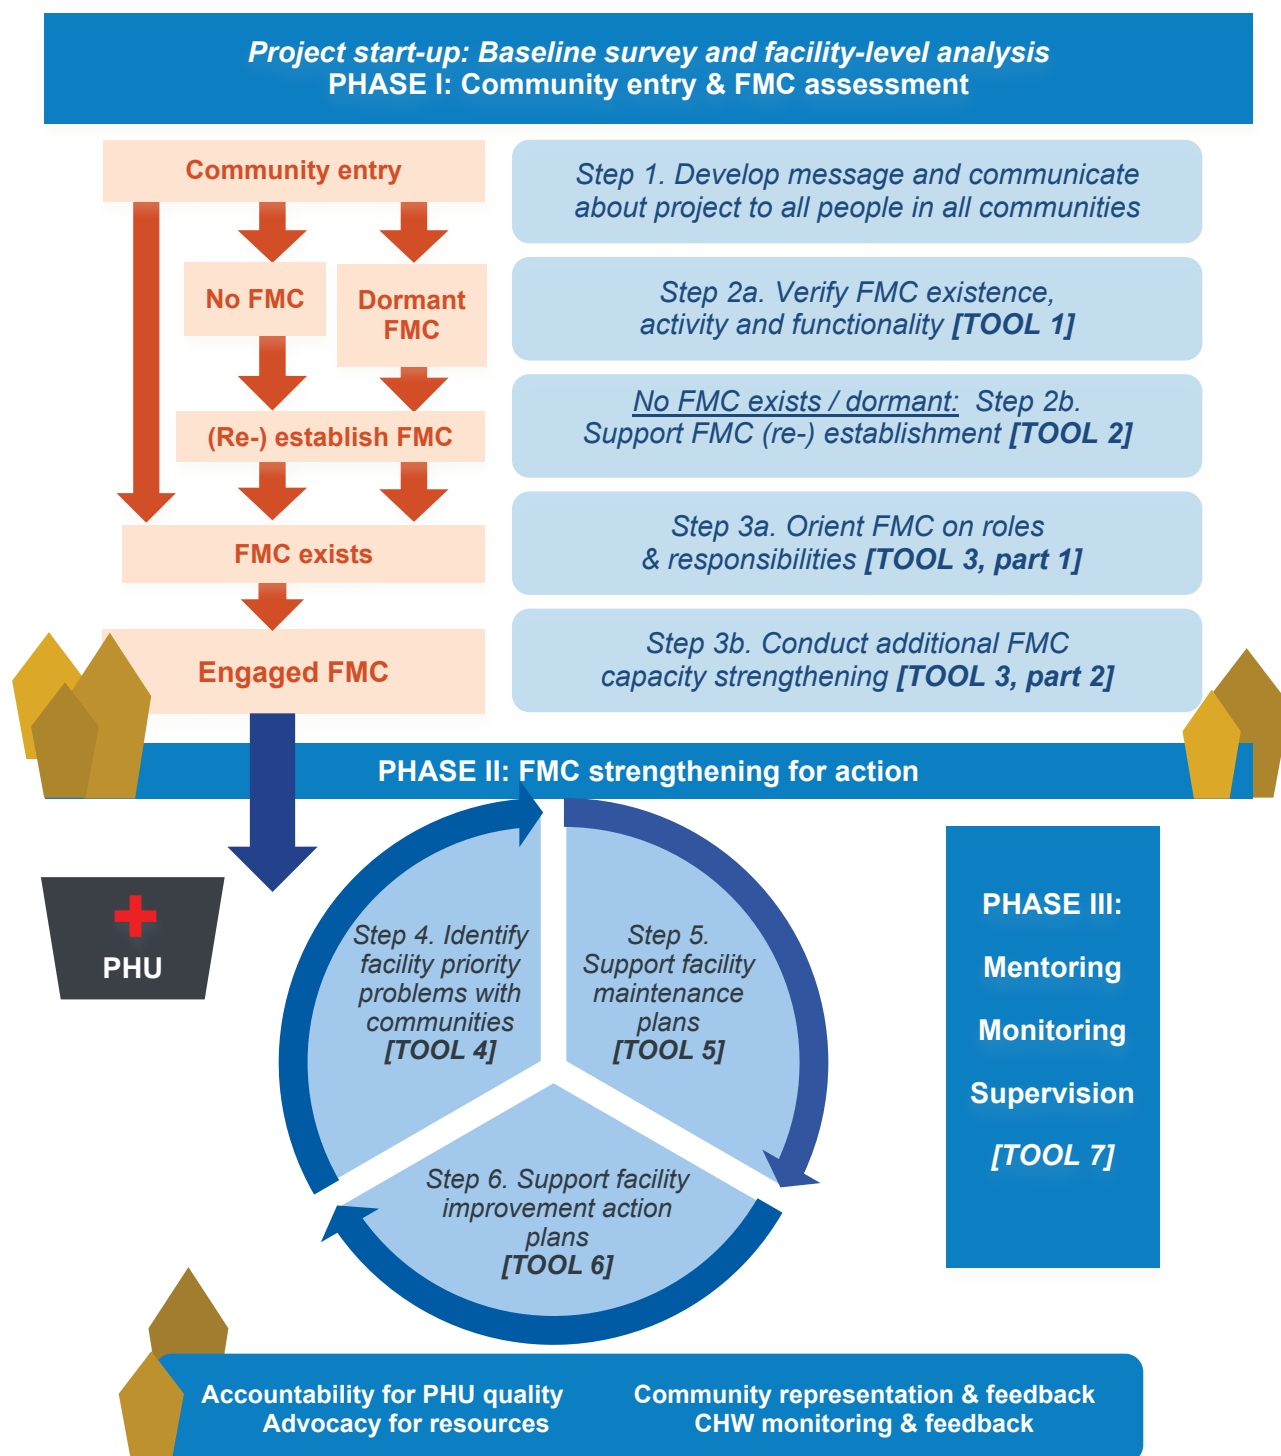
Project start-up: Baseline survey and facility-level analysis
PHASE I: Community entry & FMC assessment

Community entry

No FMC

Dormant FMC

(Re-) establish FMC

FMC exists

Engaged FMC

Step 1. Develop message and communicate about project to all people in all communities

Step 2a. Verify FMC existence, activity and functionality **[TOOL 1]**

No FMC exists / dormant: Step 2b. Support FMC (re-) establishment **[TOOL 2]**

Step 3a. Orient FMC on roles & responsibilities **[TOOL 3, part 1]**

Step 3b. Conduct additional FMC capacity strengthening **[TOOL 3, part 2]**

PHASE II: FMC strengthening for action

PHU

Step 4. Identify facility priority problems with communities [TOOL 4]

Step 5. Support facility maintenance plans [TOOL 5]

Step 6. Support facility improvement action plans [TOOL 6]

PHASE III:

Mentoring

Monitoring

Supervision

[TOOL 7]

Accountability for PHU quality
Advocacy for resources

Community representation & feedback
CHW monitoring & feedback